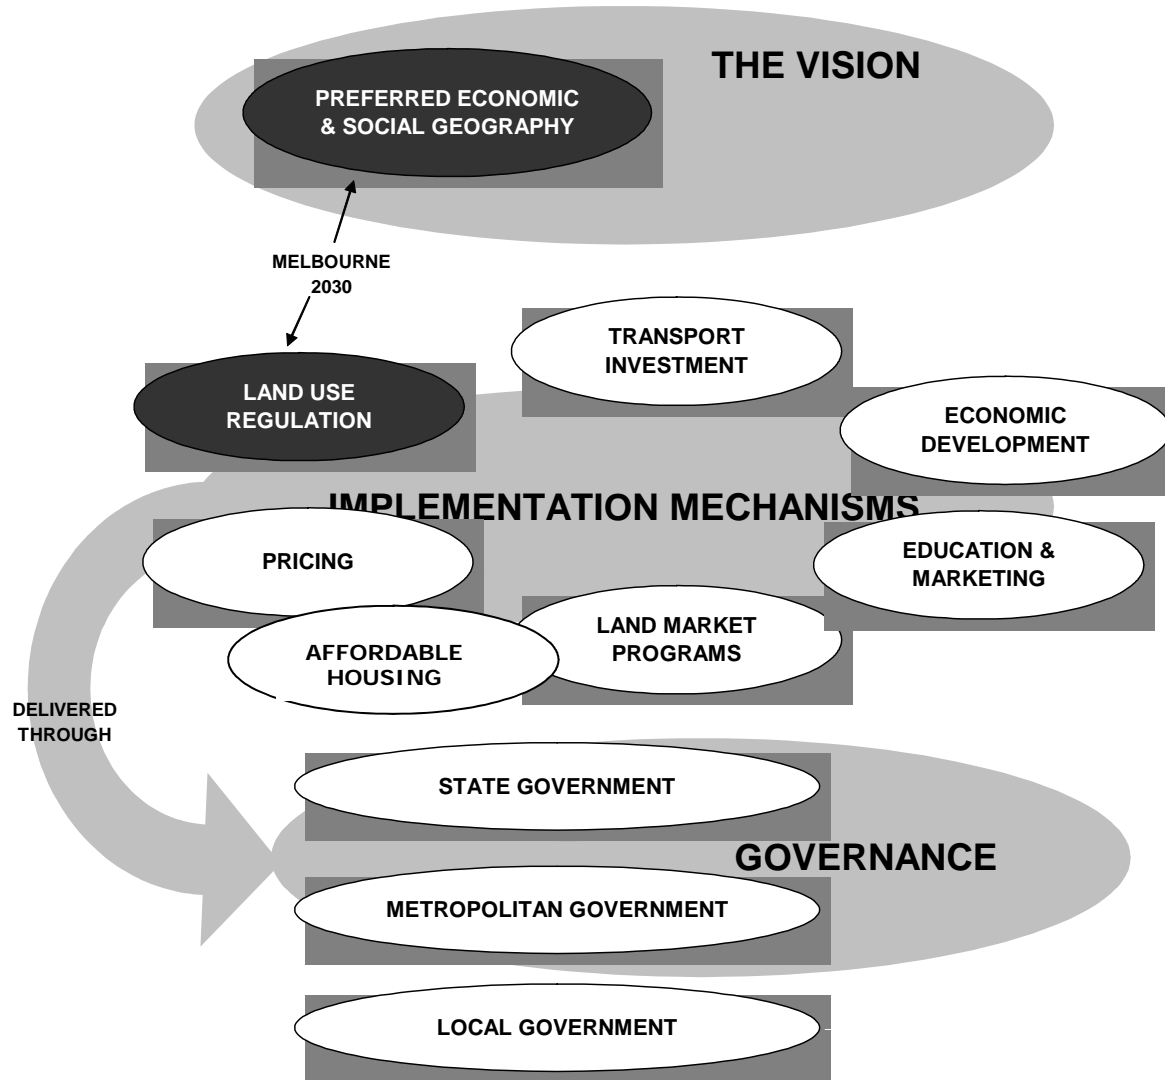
THE VISION

PREFERRED ECONOMIC & SOCIAL GEOGRAPHY

MELBOURNE 2030

TRANSPORT INVESTMENT

LAND USE REGULATION

ECONOMIC DEVELOPMENT

IMPLEMENTATION MECHANISMS

PRICING

EDUCATION & MARKETING

LAND MARKET PROGRAMS

AFFORDABLE HOUSING

DELIVERED THROUGH

STATE GOVERNMENT

GOVERNANCE

METROPOLITAN GOVERNMENT

LOCAL GOVERNMENT